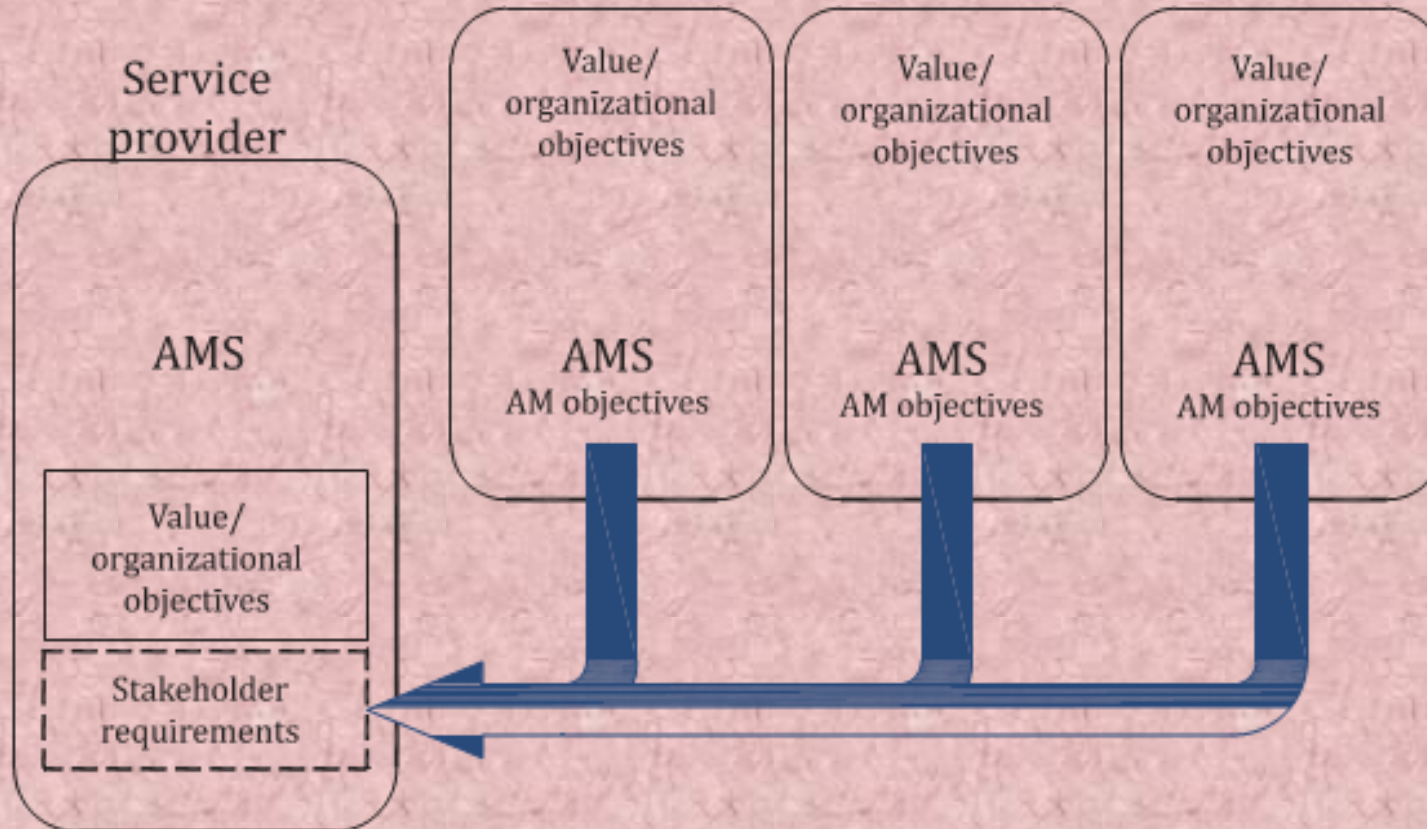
Service provider

AMS

Value/ organizational objectives

Stakeholder requirements

Value/ organizational objectives

AMS
AM objectives

Value/ organizational objectives

AMS
AM objectives

Value/ organizational objectives

AMS
AM objectives